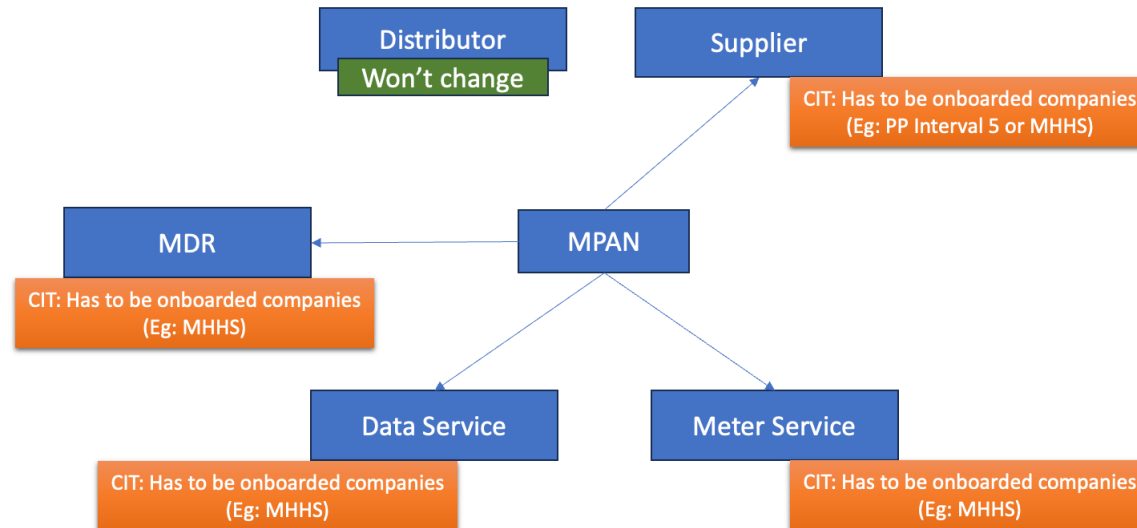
Distributor
Won't change

Supplier
CIT: Has to be onboarded companies
(Eg: PP Interval 5 or MHHS)

MDR
CIT: Has to be onboarded companies
(Eg: MHHS)

MPAN

Data Service
CIT: Has to be onboarded companies
(Eg: MHHS)

Meter Service
CIT: Has to be onboarded companies
(Eg: MHHS)